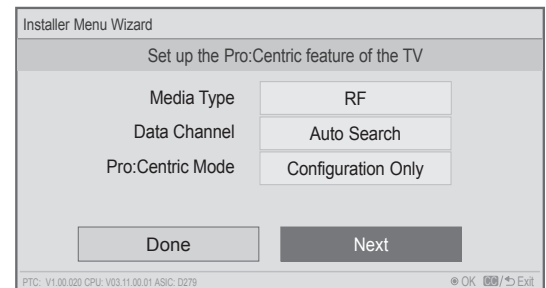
Installer Menu Wizard

Set up the Pro:Centric feature of the TV

Media Type RF

Data Channel Auto Search

Pro:Centric Mode Configuration Only

Done

Next

PTC: V1.00.020 CPU: V03.11.00.01 ASIC: D279

OK /Exit